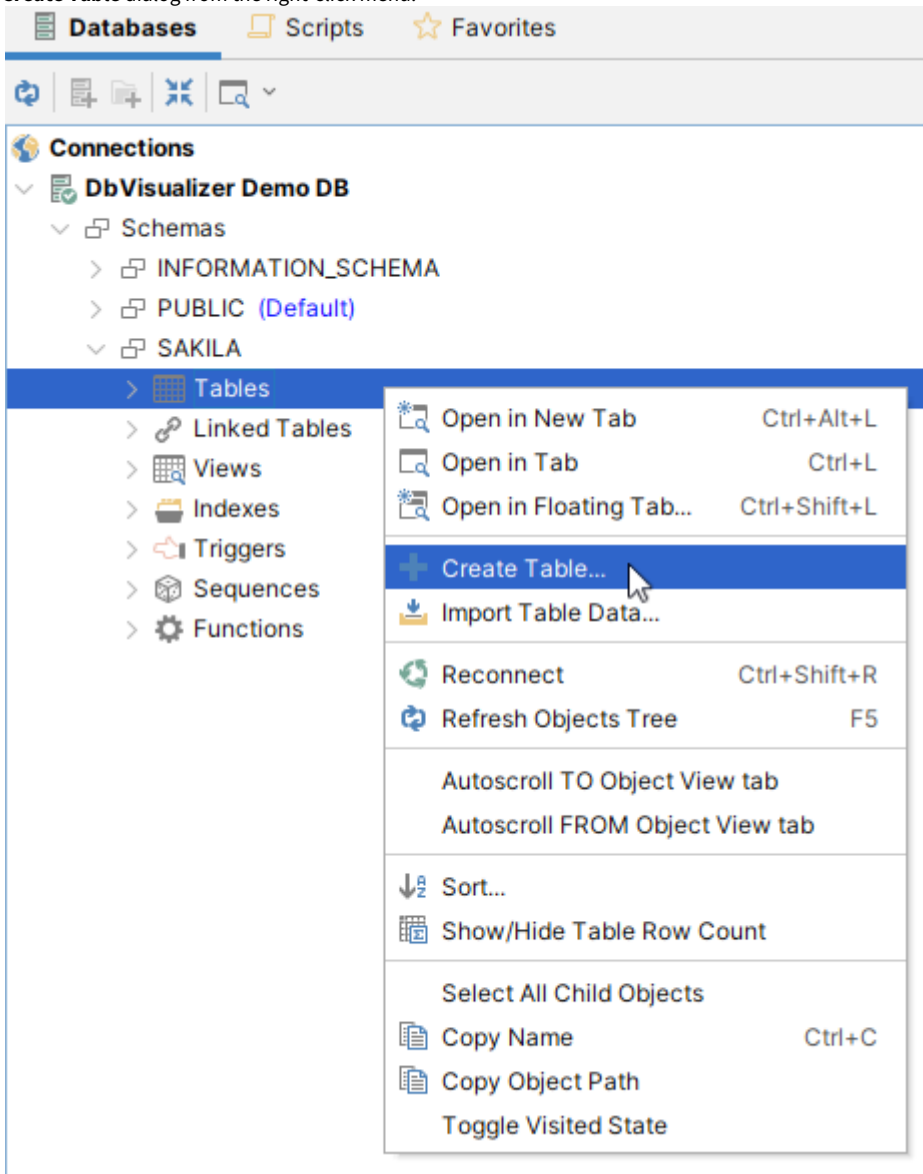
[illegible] dialog from the right-click menu.

Databases Scripts Favorites

Connections
DbVisualizer Demo DB
Schemas
INFORMATION_SCHEMA
PUBLIC (Default)
SAKILA
Tables
Linked Tables
Views
Indexes
Triggers
Sequences
Functions

Open in New Tab Ctrl+Alt+L
Open in Tab Ctrl+L
Open in Floating Tab... Ctrl+Shift+L
Create Table...
Import Table Data...
Reconnect Ctrl+Shift+R
Refresh Objects Tree F5
Autoscroll TO Object View tab
Autoscroll FROM Object View tab
Sort...
Show/Hide Table Row Count
Select All Child Objects
Copy Name Ctrl+C
Copy Object Path
Toggle Visited State